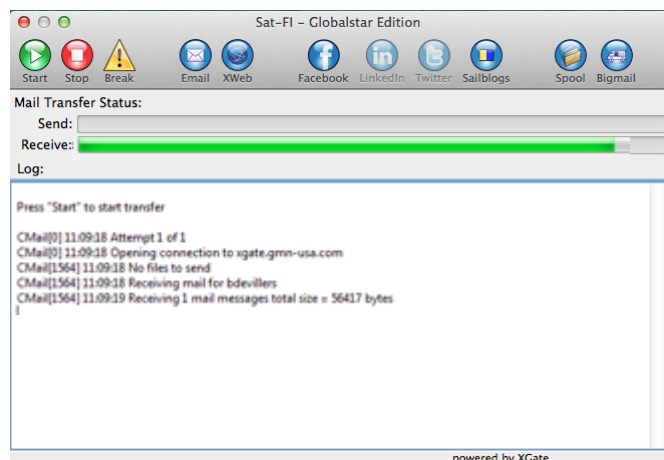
Sat-FI - Globalstar Edition

Start Stop Break Email XWeb Facebook LinkedIn Twitter Sailblogs Spool Bigmail

Mail Transfer Status:

Send:

Receive:

Log:

Press "Start" to start transfer

CMail[0] 11:09:18 Attempt 1 of 1
CMail[0] 11:09:18 Opening connection to xgate.gmn-usa.com
CMail[1564] 11:09:18 No files to send
CMail[1564] 11:09:18 Receiving mail for bdevillers
CMail[1564] 11:09:19 Receiving 1 mail messages total size = 56417 bytes

powered by XGate